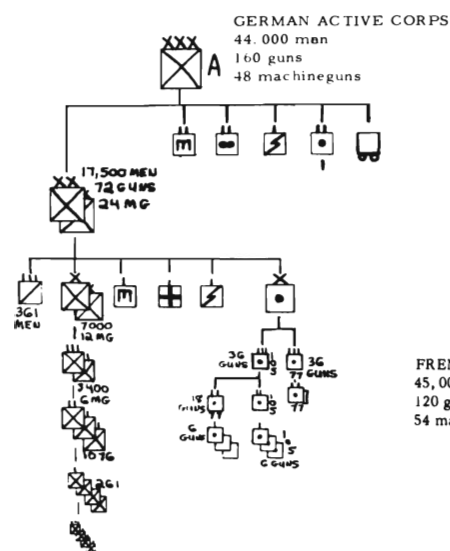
GERMAN ACTIVE CORPS
44,000 men
160 guns
48 machineguns

XXX
A

m

XX
17,500 MEN
72 GUNS
24 MG

361 MEN

X

m

7000
12 MG

3400
6 MG

1076

261

X

36 GUNS
10 5

36 GUNS
77

77

18 GUNS

10 5

6 GUNS

15

6 GUNS

FREN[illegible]
45,00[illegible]
120 g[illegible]
54 m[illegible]